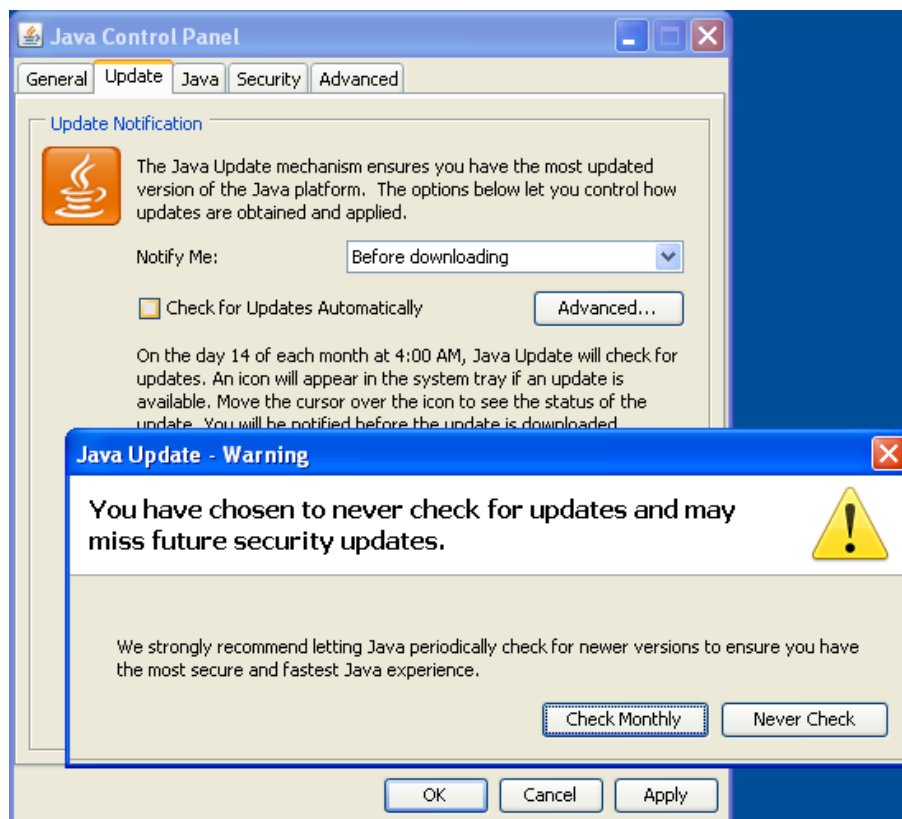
Java Control Panel

General | Update | Java | Security | Advanced

Update Notification

The Java Update mechanism ensures you have the most updated version of the Java platform. The options below let you control how updates are obtained and applied.

Notify Me: Before downloading

Check for Updates Automatically

Advanced...

On the day 14 of each month at 4:00 AM, Java Update will check for updates. An icon will appear in the system tray if an update is available. Move the cursor over the icon to see the status of the update. You will be notified before the update is downloaded.

Java Update - Warning

You have chosen to never check for updates and may miss future security updates.

We strongly recommend letting Java periodically check for newer versions to ensure you have the most secure and fastest Java experience.

Check Monthly

Never Check

OK

Cancel

Apply